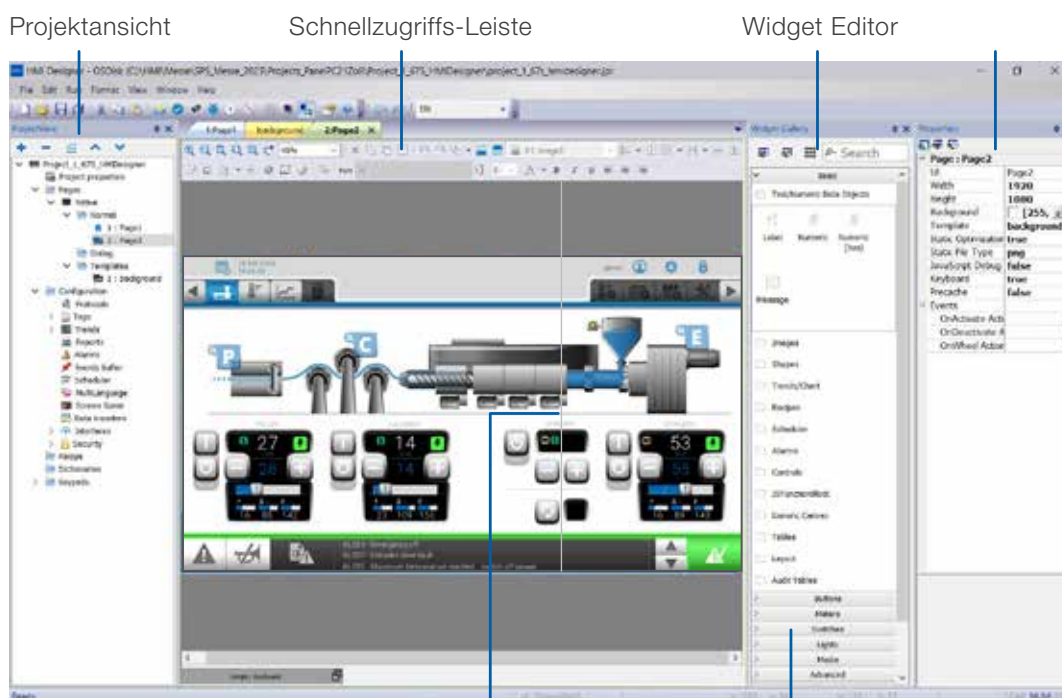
Projektansicht

Schnellzugriffs-Leiste

Widget Editor

HMI Designer

File Edit Run Format View Window Help

ProjectView

Project_1_675_HMIDesigner
Project properties
Pages
Screen
Normal
1 : Page1
2 : Page2
Dialog
Templates
3 : background
Configuration
Protocols
Tags
Trends
Reports
Alarms
Events Buffer
Scheduler
MultiLanguage
Screen Saver
Data transfers
Interfaces
Security
Recipe
Dictionaries
Keypads

1:Page1
background
2:Page2

Widget Gallery

Search

Basic
Text/Numeric Basic Objects
Label
Numeric
Numeric (Text)
Message
Images
Shapes
Trends/Chart
Recipes
Scheduler
Alarms
Controls
Generic Controls
Tables
Layout
Audit Tables
Buttons
Meters
Switches
Lights
Media
Advanced

Properties

Page : Page2
Id Page2
Width 1920
Height 1080
Background [255,
Template background
Static Optimization true
Static File Type png
JavaScript Debug false
Keyboard true
Precache false
Events
OnActivate Action
OnDeactivate Action
OnWheel Action

P
C
E
27
14
53

Ready